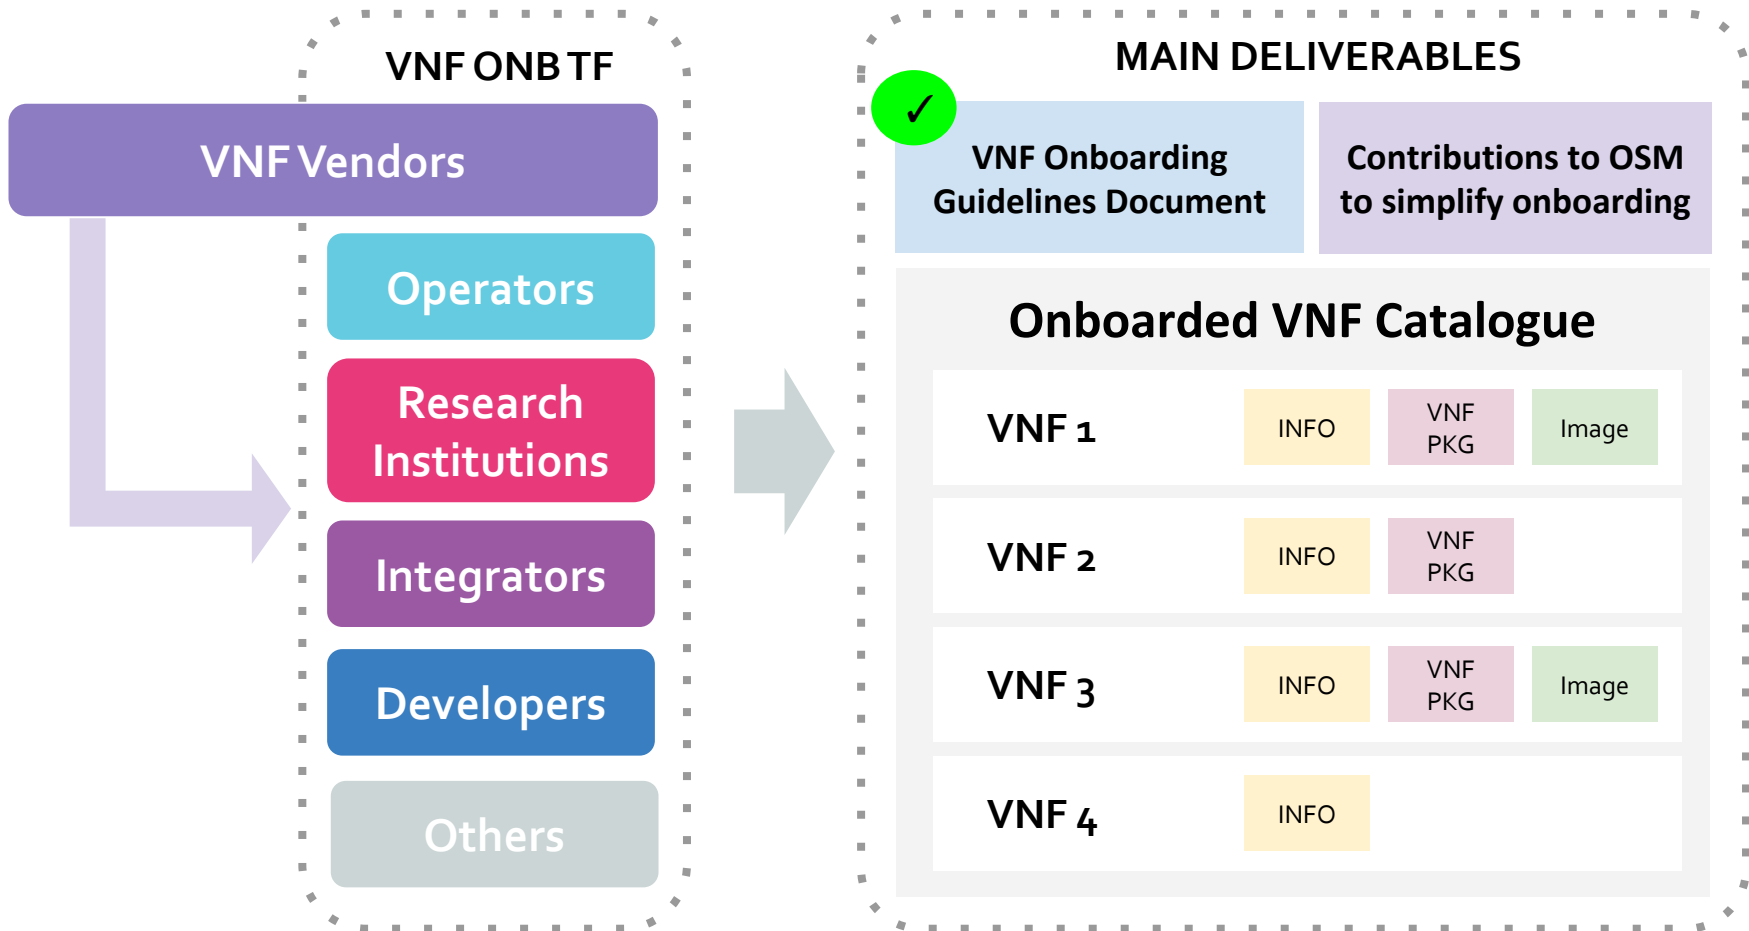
VNF ONB TF

VNF Vendors

Operators

Research Institutions

Integrators

Developers

Others

MAIN DELIVERABLES

✓

VNF Onboarding Guidelines Document

Contributions to OSM to simplify onboarding

Onboarded VNF Catalogue

| VNF 1 | INFO | VNF PKG | Image |
|---|---|---|---|
| VNF 2 | INFO | VNF PKG | |
| VNF 3 | INFO | VNF PKG | Image |
| VNF 4 | INFO | | |